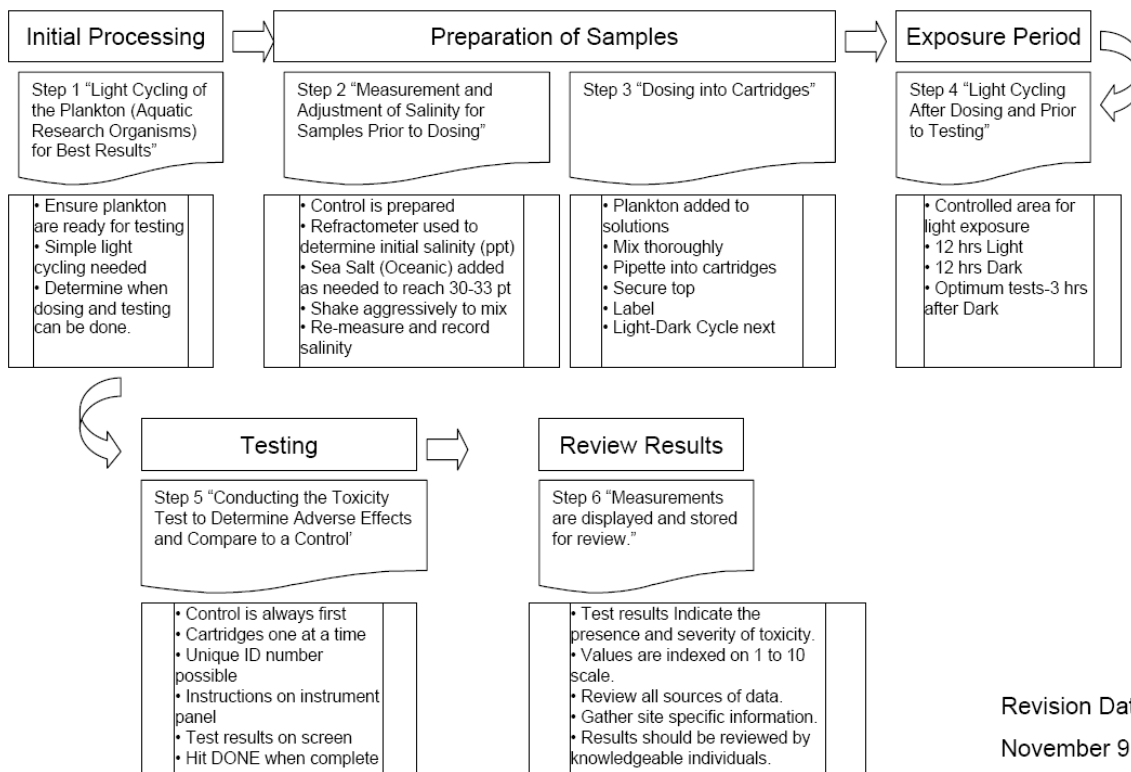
Initial Processing

Preparation of Samples

Exposure Period

Step 1 “Light Cycling of the Plankton (Aquatic Research Organisms) for Best Results”

• Ensure plankton are ready for testing
• Simple light cycling needed
• Determine when dosing and testing can be done.

Step 2 “Measurement and Adjustment of Salinity for Samples Prior to Dosing”

• Control is prepared
• Refractometer used to determine initial salinity (ppt)
• Sea Salt (Oceanic) added as needed to reach 30-33 pt
• Shake aggressively to mix
• Re-measure and record salinity

Step 3 “Dosing into Cartridges”

• Plankton added to solutions
• Mix thoroughly
• Pipette into cartridges
• Secure top
• Label
• Light-Dark Cycle next

Step 4 “Light Cycling After Dosing and Prior to Testing”

• Controlled area for light exposure
• 12 hrs Light
• 12 hrs Dark
• Optimum tests-3 hrs after Dark

Testing

Review Results

Step 5 “Conducting the Toxicity Test to Determine Adverse Effects and Compare to a Control’

• Control is always first
• Cartridges one at a time
• Unique ID number possible
• Instructions on instrument panel
• Test results on screen
• Hit DONE when complete

Step 6 “Measurements are displayed and stored for review.”

• Test results Indicate the presence and severity of toxicity.
• Values are indexed on 1 to 10 scale.
• Review all sources of data.
• Gather site specific information.
• Results should be reviewed by knowledgeable individuals.

Revision Dat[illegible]

November 9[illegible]